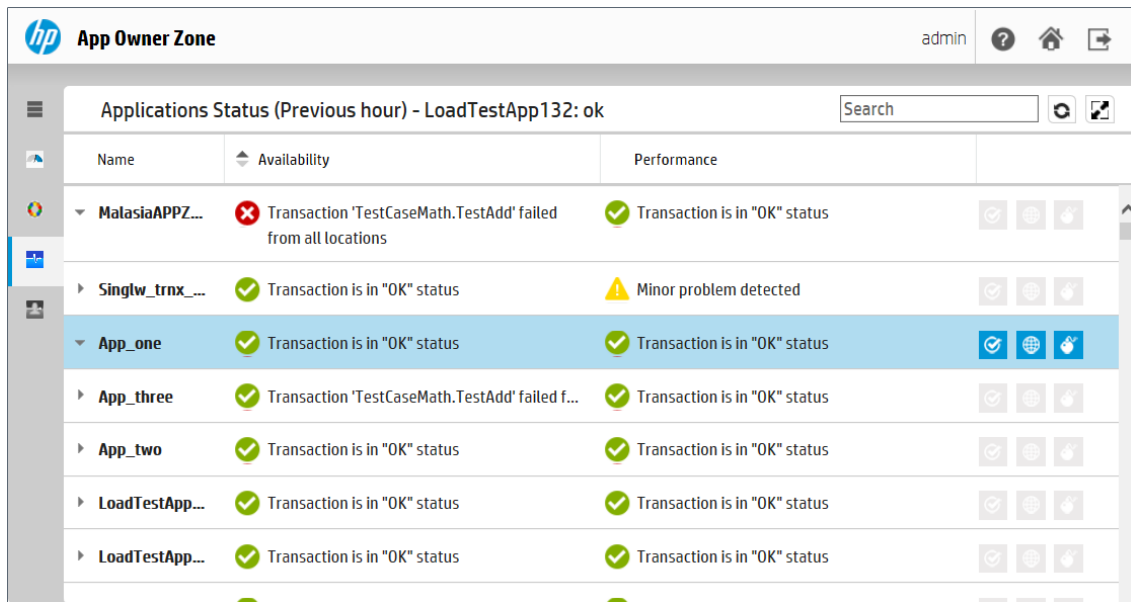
hp App Owner Zone

admin

Applications Status (Previous hour) - LoadTestApp132: ok

Search

| Name | Availability | Performance |
|---|---|---|
| MalasiaAPPZ... | Transaction 'TestCaseMath.TestAdd' failed from all locations | Transaction is in "OK" status |
| Singlw_trnx_... | Transaction is in "OK" status | Minor problem detected |
| App_one | Transaction is in "OK" status | Transaction is in "OK" status |
| App_three | Transaction 'TestCaseMath.TestAdd' failed f... | Transaction is in "OK" status |
| App_two | Transaction is in "OK" status | Transaction is in "OK" status |
| LoadTestApp... | Transaction is in "OK" status | Transaction is in "OK" status |
| LoadTestApp... | Transaction is in "OK" status | Transaction is in "OK" status |